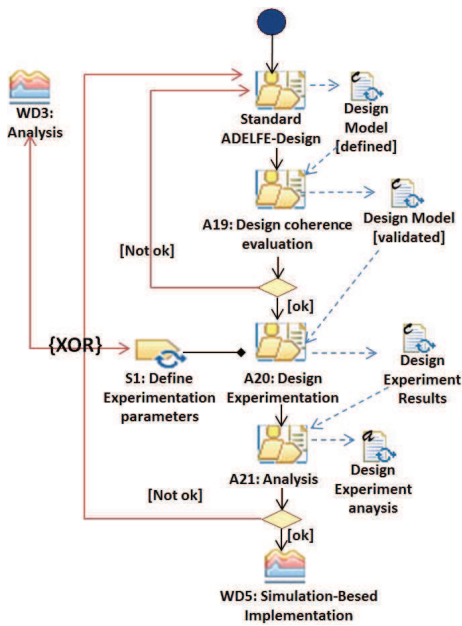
WD3: Analysis

Standard ADELFE-Design

Design Model [defined]

A19: Design coherence evaluation

Design Model [validated]

[Not ok]

[ok]

{XOR}

S1: Define Experimentation parameters

A20: Design Experimentation

Design Experiment Results

A21: Analysis

Design Experiment anaysis

[Not ok]

[ok]

WD5: Simulation-Besed Implementation